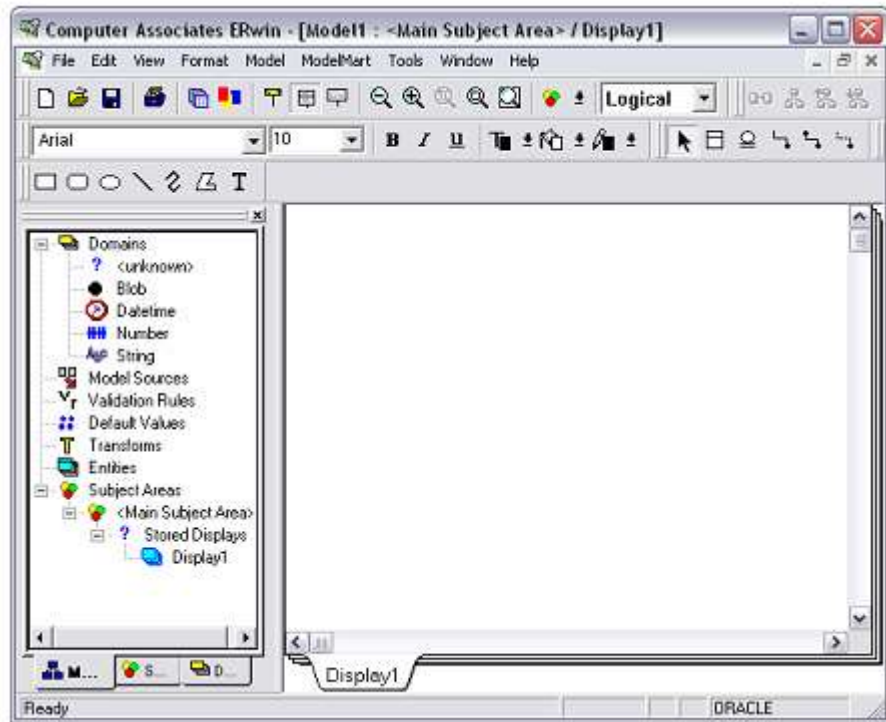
Computer Associates ERwin - [Model1 : <Main Subject Area> / Display1]

File Edit View Format Model ModelMart Tools Window Help

Logical

Arial 10

B I U

Domains
? <unknown>
Blob
Datetime
Number
String
Model Sources
Validation Rules
Default Values
Transforms
Entities
Subject Areas
<Main Subject Area>
Stored Displays
Display1

M... S... D...

Display1

Ready ORACLE